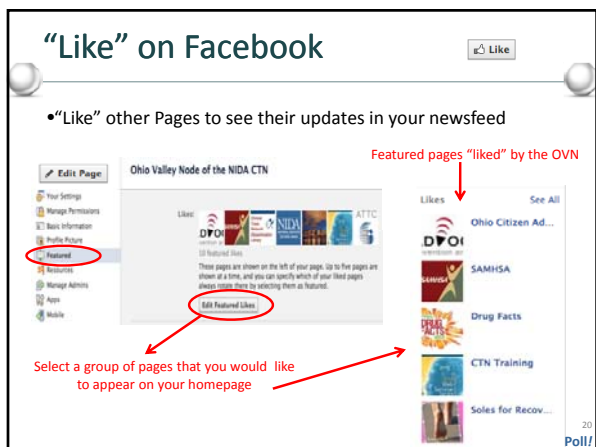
"Like" on Facebook

Like

•"Like" other Pages to see their updates in your newsfeed

Edit Page

Your Settings
Manage Permissions
Basic Information
Profile Picture
Featured
Resources
Manage Admins
Apps
Mobile

Ohio Valley Node of the NIDA CTN

Likes

10 featured likes

These pages are shown on the left of your page. Up to five pages are shown at a time, and you can specify which of your liked pages always rotate there by selecting them as featured.

Edit Featured Likes

Featured pages "liked" by the OVN

Likes See All

Ohio Citizen Ad...

SAMHSA

Drug Facts

CTN Training

Soles for Recov...

Select a group of pages that you would like to appear on your homepage

20

Poll!